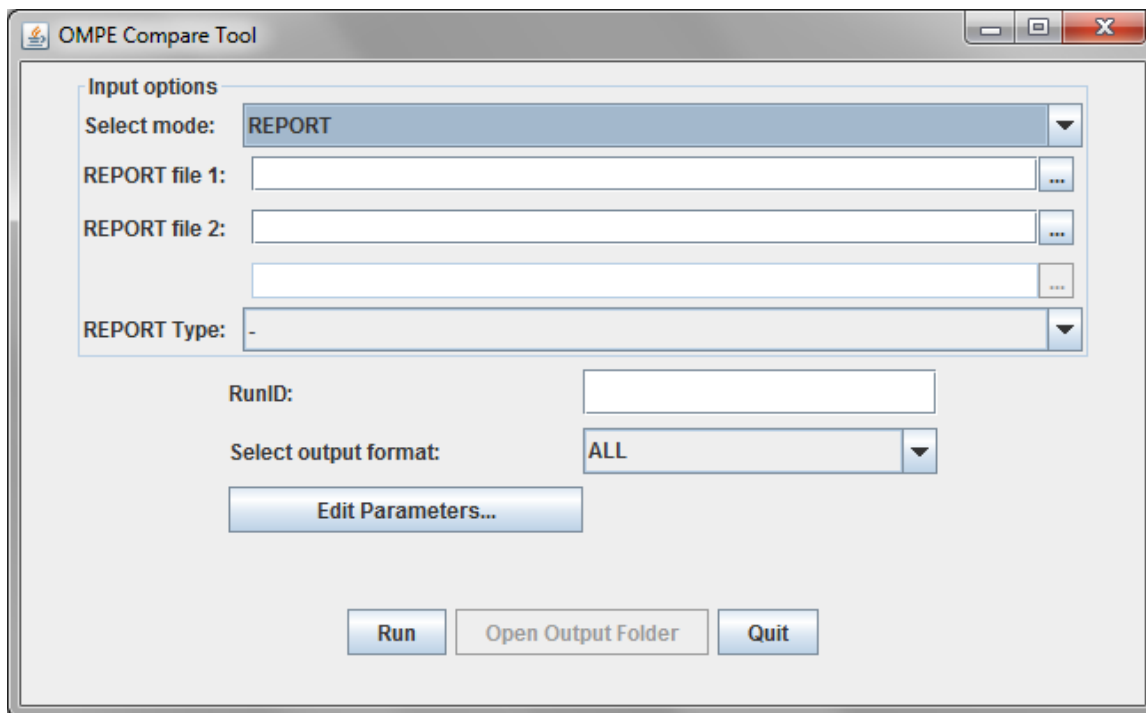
OMPE Compare Tool

Input options

Select mode: REPORT

REPORT file 1: ...

REPORT file 2: ...

...

REPORT Type: -

RunID:

Select output format: ALL

Edit Parameters...

Run

Open Output Folder

Quit